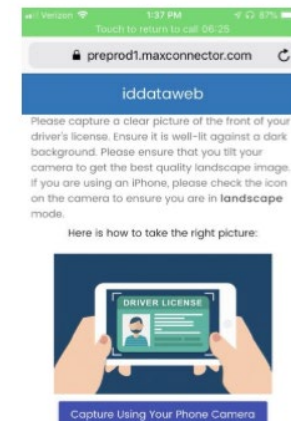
Verizon 1:37 PM 87%
Touch to return to call 06:25

preprod1.maxconnector.com

iddataweb

Please capture a clear picture of the front of your driver's license. Ensure it is well-lit against a dark background. Please ensure that you tilt your camera to get the best quality landscape image. If you are using an iPhone, please check the icon on the camera to ensure you are in **landscape** mode.

Here is how to take the right picture:

DRIVER LICENSE

Capture Using Your Phone Camera